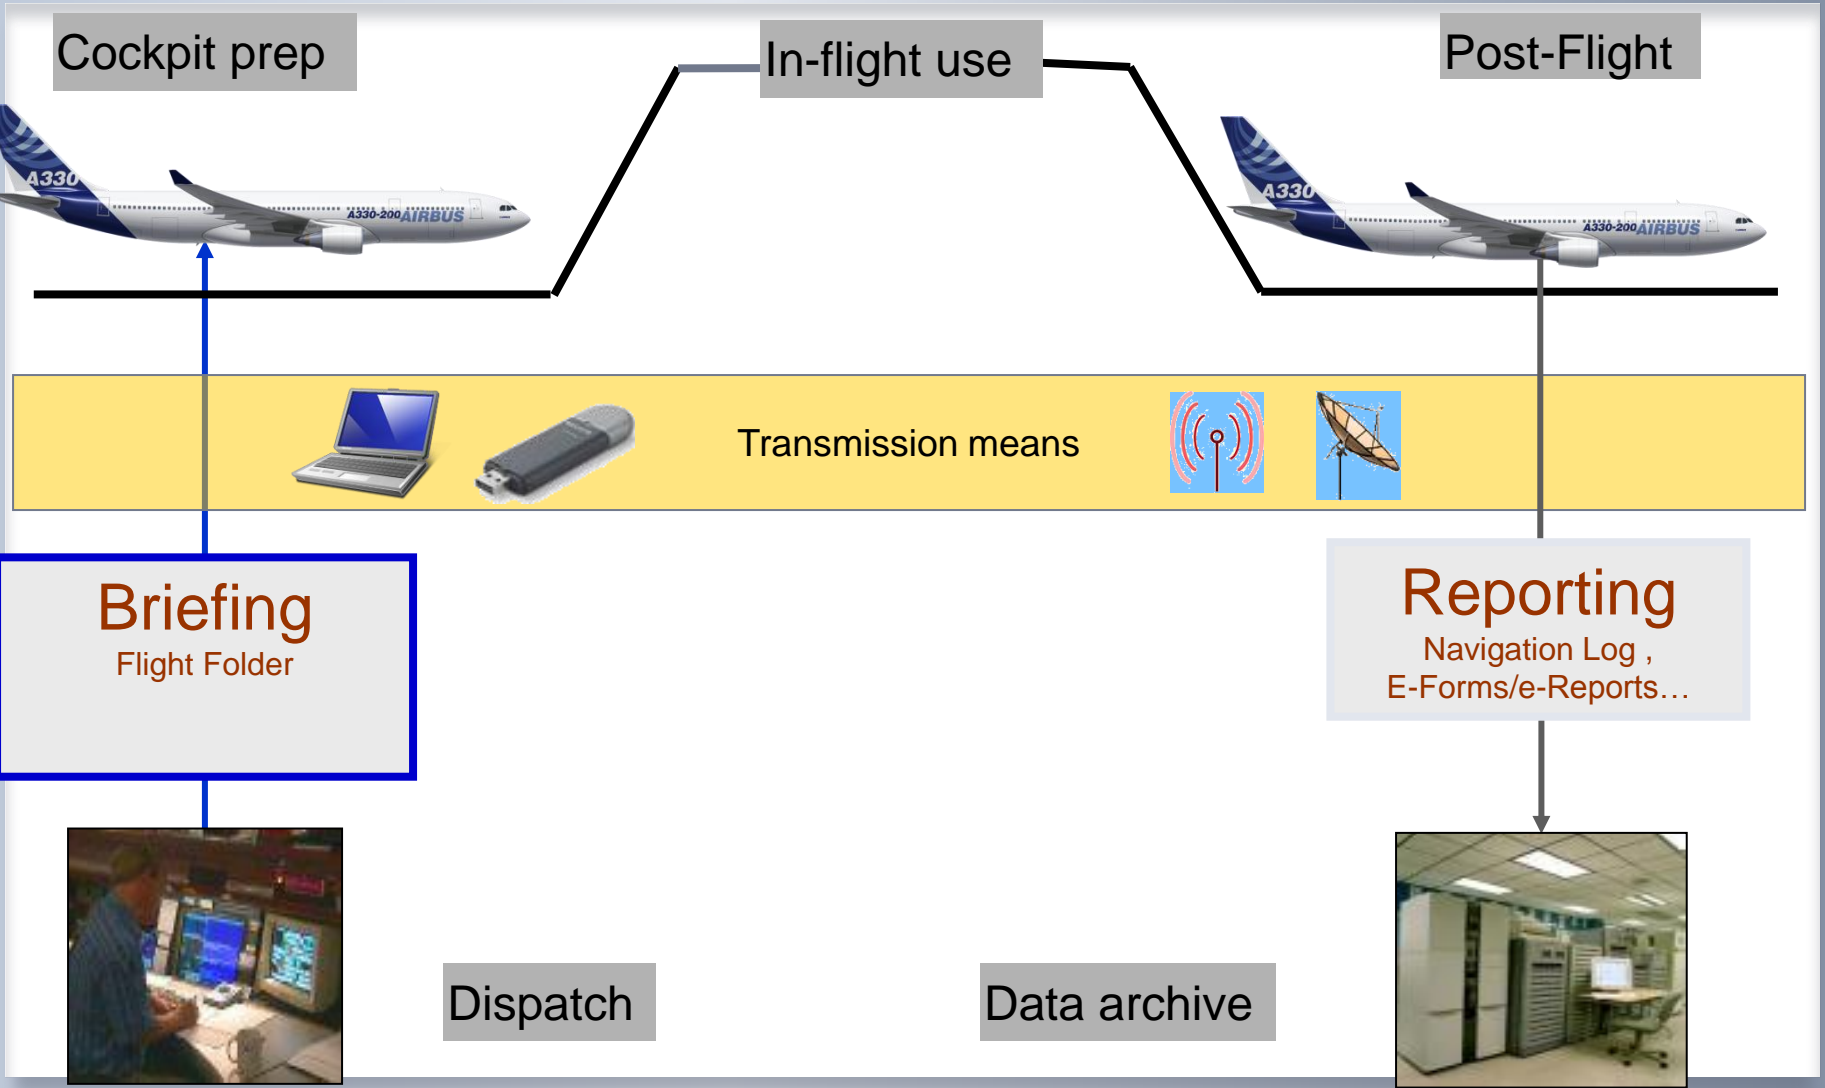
Cockpit prep

In-flight use

Post-Flight

A330

A330-200 AIRBUS

A330

A330-200 AIRBUS

Transmission means

Briefing
Flight Folder

Reporting
Navigation Log ,
E-Forms/e-Reports…

Dispatch

Data archive